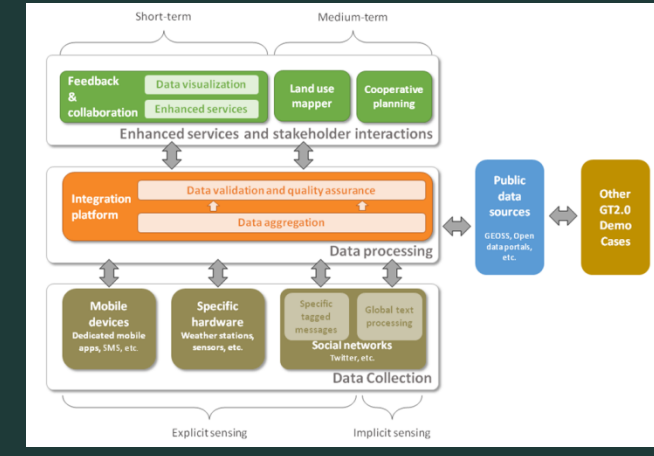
Short-term

Medium-term

Feedback & collaboration

Data visualization

Enhanced services

Land use mapper

Cooperative planning

Enhanced services and stakeholder interactions

Integration platform

Data validation and quality assurance

Data aggregation

Data processing

Public data sources

GEOSS, Open data portals, etc.

Other GT2.0 Demo Cases

Mobile devices

Dedicated mobile apps, SMS, etc.

Specific hardware

Weather stations, sensors, etc.

Specific tagged messages

Global text processing

Social networks

Twitter, etc.

Data Collection

Explicit sensing

Implicit sensing